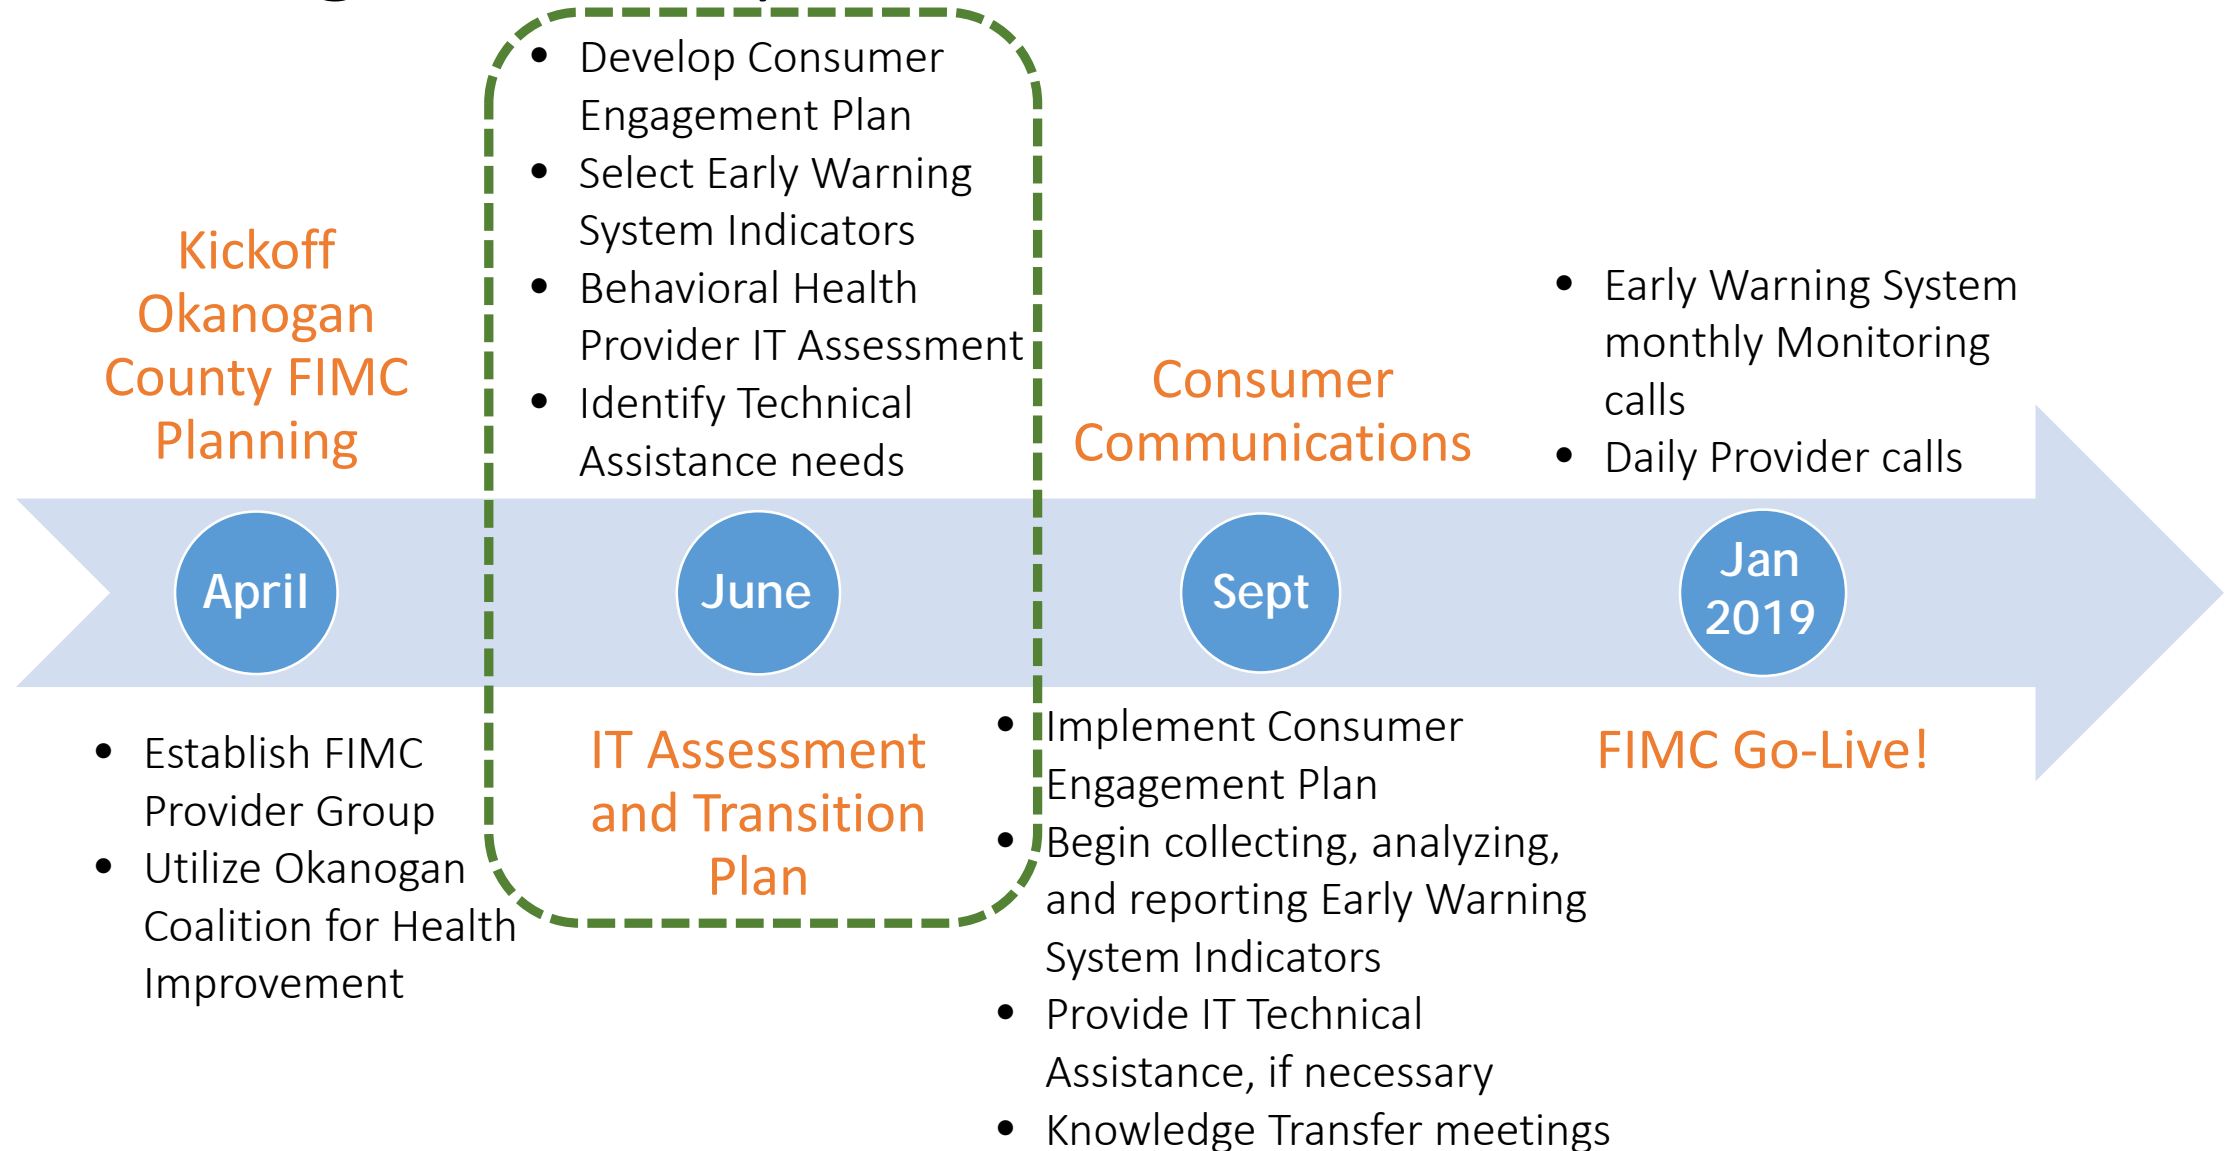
Kickoff Okanogan County FIMC Planning

April

- Establish FIMC Provider Group
- Utilize Okanogan Coalition for Health Improvement

- Develop Consumer Engagement Plan
- Select Early Warning System Indicators
- Behavioral Health Provider IT Assessment
- Identify Technical Assistance needs

June

IT Assessment and Transition Plan

Consumer Communications

Sept

- Implement Consumer Engagement Plan
- Begin collecting, analyzing, and reporting Early Warning System Indicators
- Provide IT Technical Assistance, if necessary
- Knowledge Transfer meetings

- Early Warning System monthly Monitoring calls
- Daily Provider calls

Jan 2019

FIMC Go-Live!